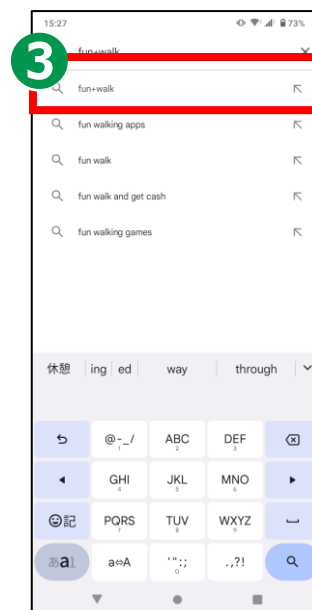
15:27
73%
3
fun+walk
fun+walk
fun walking apps
fun walk
fun walk and get cash
fun walking games
休憩
ing
ed
way
through
@-_/
1
ABC
2
DEF
3
GHI
4
JKL
5
MNO
6
☺記
PQRS
7
TUV
8
WXYZ
9
あa1
a⇔A
'":;
0
.,?!